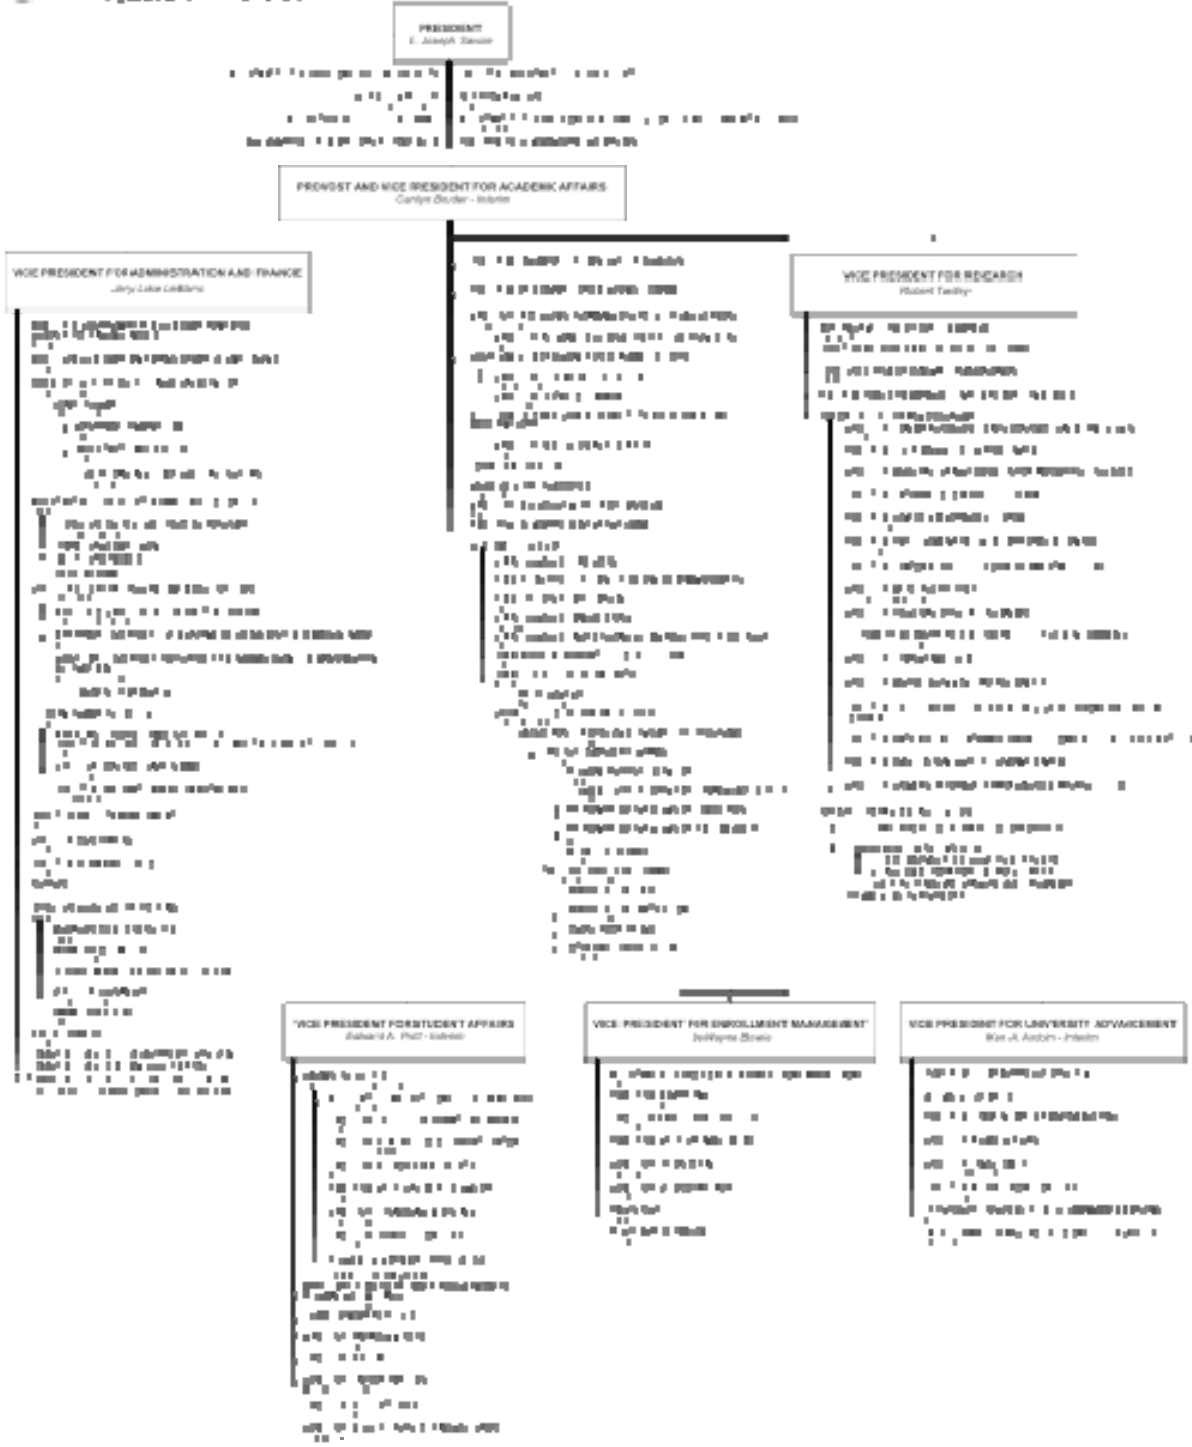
PRESIDENT
E. Joseph Savoie

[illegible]

PROVOST AND VICE PRESIDENT FOR ACADEMIC AFFAIRS
Carolyn Bruder - Interim

VICE PRESIDENT FOR ADMINISTRATION AND FINANCE
Jerry Lee Leblanc

VICE PRESIDENT FOR RESEARCH
Robert Twilley

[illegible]

VICE PRESIDENT FOR STUDENT AFFAIRS
Edward A. Pratt - Interim

VICE PRESIDENT FOR ENROLLMENT MANAGEMENT
DeWayne Bowie

VICE PRESIDENT FOR UNIVERSITY ADVANCEMENT
Ken A. Asbon - Interim

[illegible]